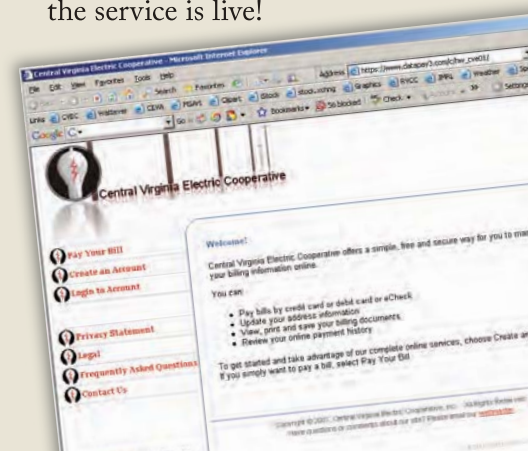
the service is live!

Central Virginia Electric Cooperative - Microsoft Internet Explorer

File Edit View Favorites Tools Help

Back Search Favorites

Address https://www.dataprei3.com/cfw_cve01/

Links CVEC Webserver CEVA PGAH Clipart Stock stock.xchng Graphics RVCC JPPL Weather

Google G- Go Bookmarks 50 blocked Check

Central Virginia Electric Cooperative

Pay Your Bill
Create an Account
Login to Account

Privacy Statement
Legal
Frequently Asked Questions
Contact Us

Welcome!

Central Virginia Electric Cooperative offers a simple, free and secure way for you to ma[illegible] your billing information online.

You can:

• Pay bills by credit card or debit card or eCheck
• Update your address information
• View, print and save your billing documents
• Review your online payment history

To get started and take advantage of our complete online services, choose Create an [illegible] If you simply want to pay a bill, select Pay Your Bill

Copyright © 2007, Central Virginia Electric Cooperative, Inc. All Rights Reserved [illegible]
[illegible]